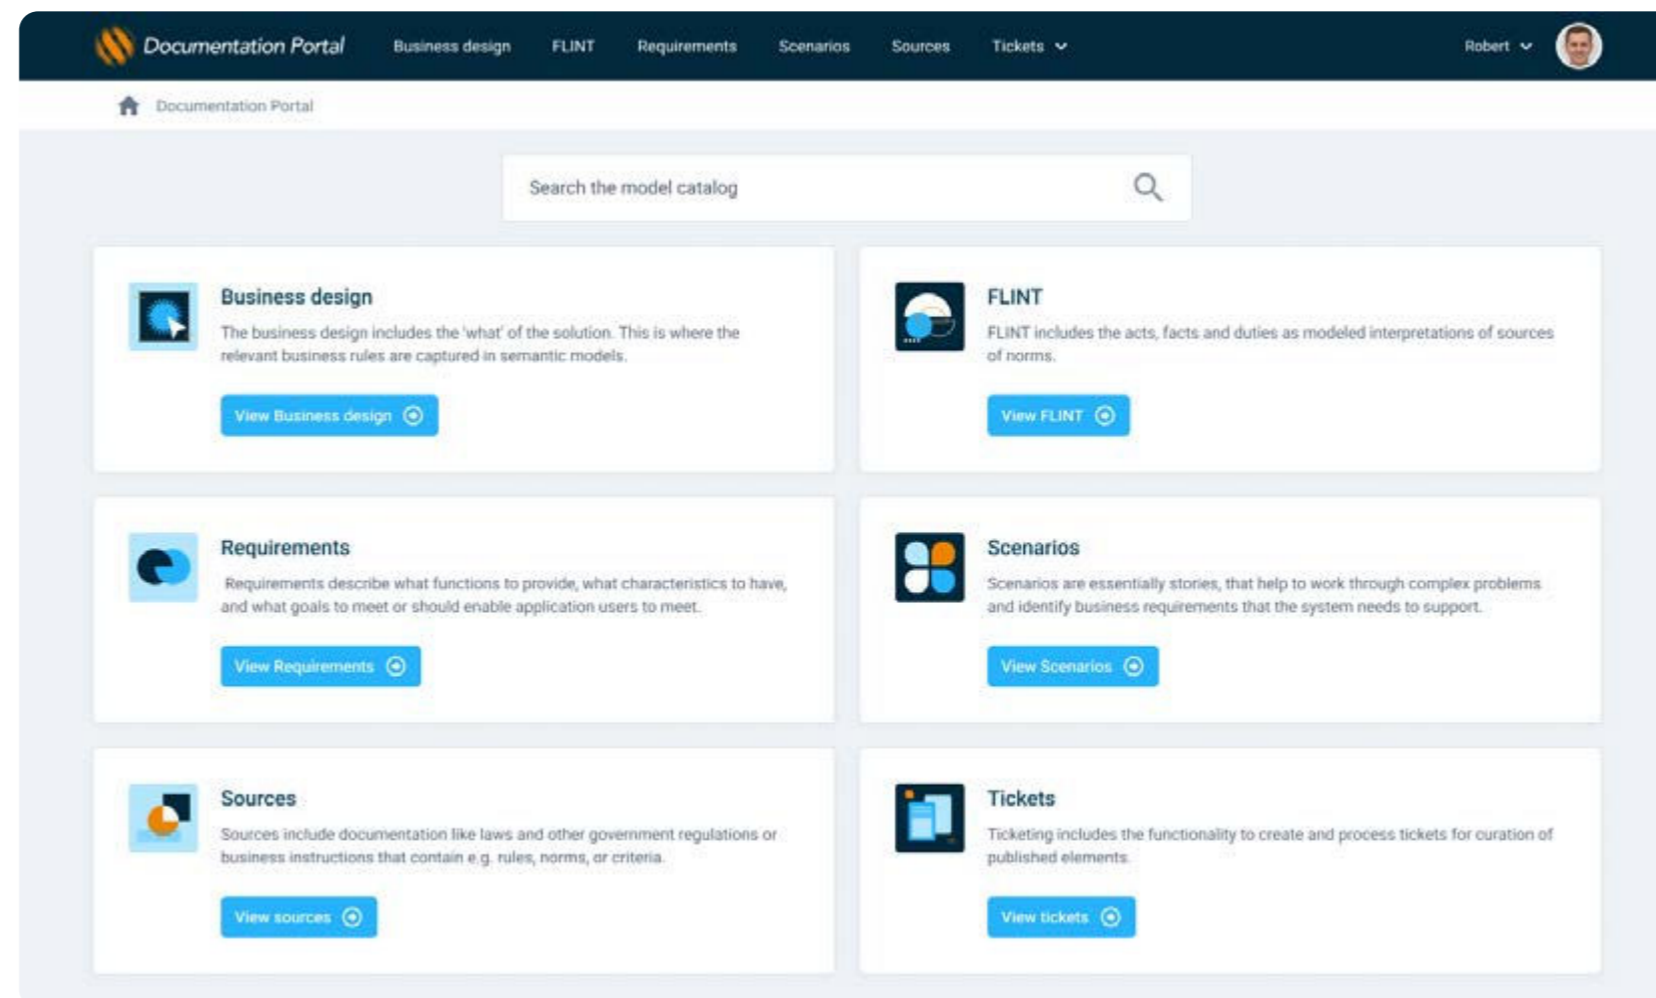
Documentation Portal Business design FLINT Requirements Scenarios Sources Tickets Robert

Documentation Portal

Search the model catalog

Business design

The business design includes the 'what' of the solution. This is where the relevant business rules are captured in semantic models.

View Business design

FLINT

FLINT includes the acts, facts and duties as modeled interpretations of sources of norms.

View FLINT

Requirements

Requirements describe what functions to provide, what characteristics to have, and what goals to meet or should enable application users to meet.

View Requirements

Scenarios

Scenarios are essentially stories, that help to work through complex problems and identify business requirements that the system needs to support.

View Scenarios

Sources

Sources include documentation like laws and other government regulations or business instructions that contain e.g. rules, norms, or criteria.

View sources

Tickets

Ticketing includes the functionality to create and process tickets for curation of published elements.

View tickets